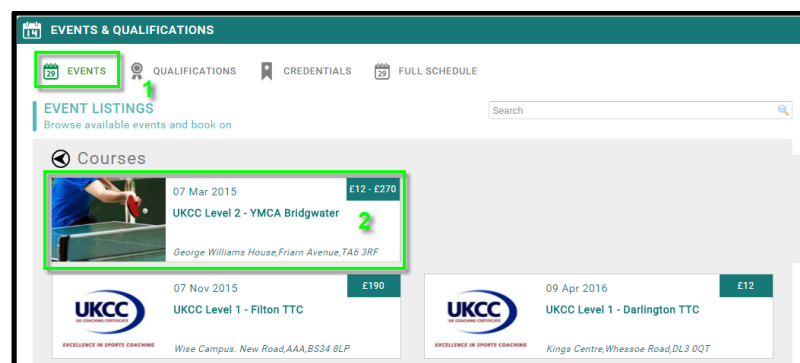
14 EVENTS & QUALIFICATIONS

29 EVENTS
1
QUALIFICATIONS
CREDENTIALS
29 FULL SCHEDULE

EVENT LISTINGS
Browse available events and book on

Search

Courses

07 Mar 2015
£12 - £270
UKCC Level 2 - YMCA Bridgwater
2
George Williams House,Friarn Avenue,TA6 3RF

UKCC
UK COACHING CERTIFICATE
EXCELLENCE IN SPORTS COACHING
07 Nov 2015
£190
UKCC Level 1 - Filton TTC
Wise Campus. New Road,AAA,BS34 8LP

UKCC
UK COACHING CERTIFICATE
EXCELLENCE IN SPORTS COACHING
09 Apr 2016
£12
UKCC Level 1 - Darlington TTC
Kings Centre,Whessoe Road,DL3 0QT